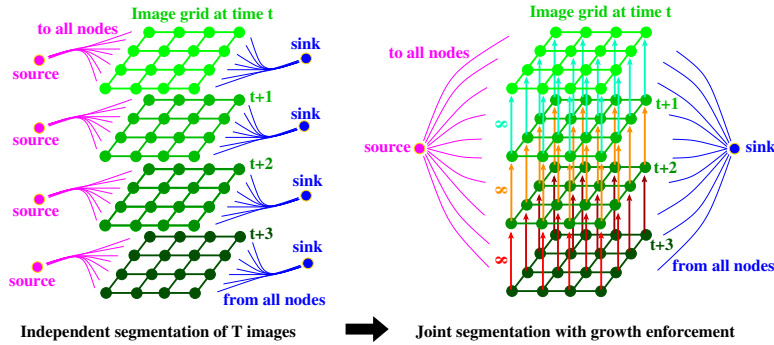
to all nodes
Image grid at time t
sink
source
t+1
sink
source
t+2
sink
source
t+3
sink
source
from all nodes

Image grid at time t
to all nodes
$\infty$
t+1
source
sink
$\infty$
t+2
$\infty$
t+3
from all nodes

Independent segmentation of T images

Joint segmentation with growth enforcement